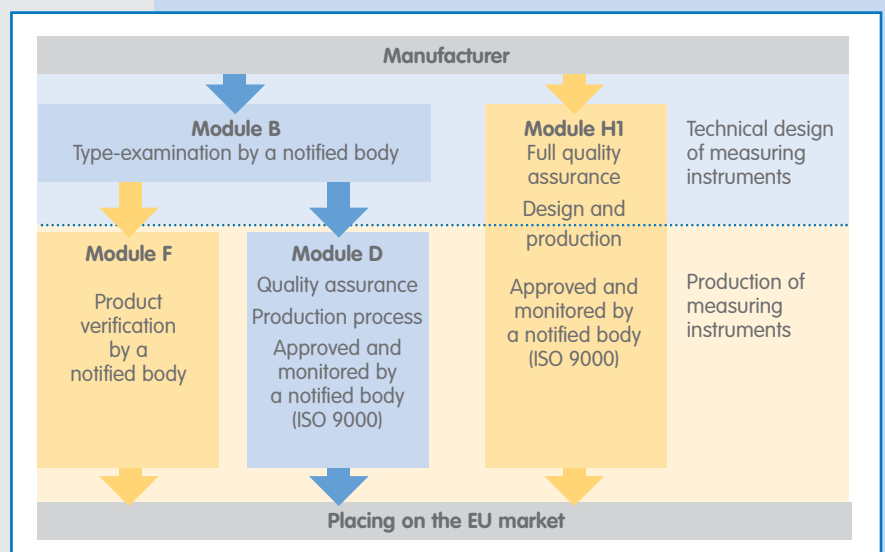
Manufacturer

Module B
Type-examination by a notified body

Module H1
Full quality assurance
Design and production

Approved and monitored by a notified body (ISO 9000)

Technical design of measuring instruments

Module F

Product verification by a notified body

Module D
Quality assurance
Production process
Approved and monitored by a notified body (ISO 9000)

Production of measuring instruments

Placing on the EU market